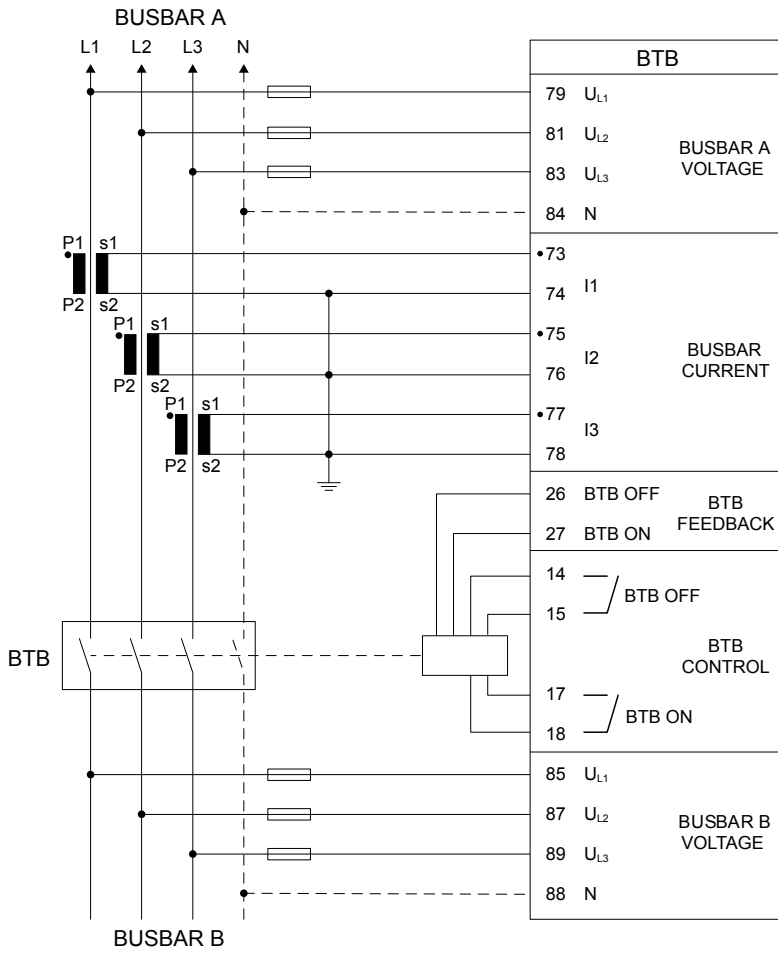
BUSBAR A

L1 L2 L3 N

BTB

79 $U_{L1}$
81 $U_{L2}$
83 $U_{L3}$
84 N

BUSBAR A VOLTAGE

P1 s1
P2 s2
P1 s1
P2 s2
P1 s1
P2 s2

•73
74 I1
•75
76 I2
•77
78 I3

BUSBAR CURRENT

26 BTB OFF
27 BTB ON

BTB FEEDBACK

14
15 BTB OFF

BTB

BTB CONTROL

17
18 BTB ON

85 $U_{L1}$
87 $U_{L2}$
89 $U_{L3}$
88 N

BUSBAR B VOLTAGE

BUSBAR B